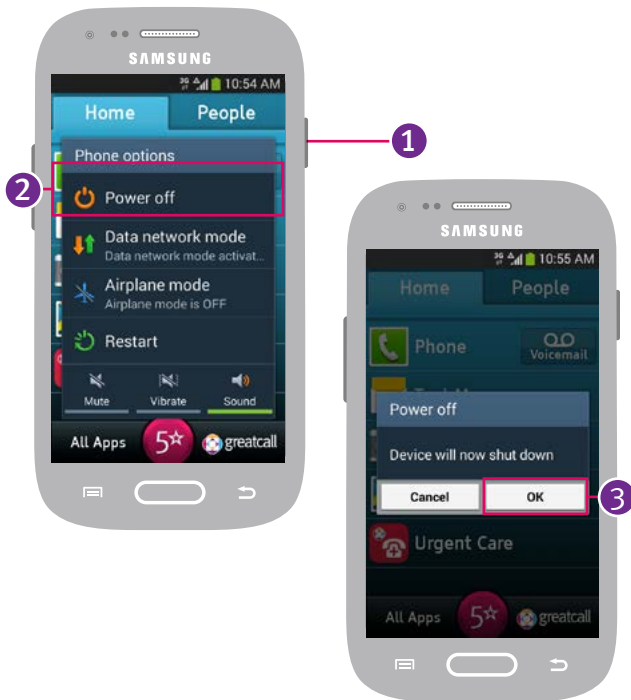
SAMSUNG

3G 10:54 AM

Home People

Phone options

Power off

Data network mode
Data network mode activat...

Airplane mode
Airplane mode is OFF

Restart

Mute Vibrate Sound

All Apps 5☆ greatcall

1

2

SAMSUNG

3G 10:55 AM

Home People

Phone

Voicemail

Power off

Device will now shut down

Cancel OK

3

Urgent Care

All Apps 5☆ greatcall